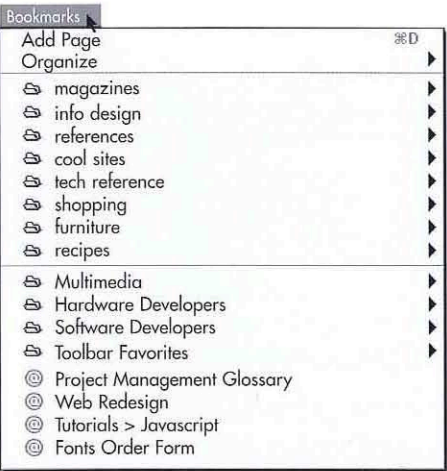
Bookmarks
Add Page ⌘D
Organize
magazines
info design
references
cool sites
tech reference
shopping
furniture
recipes
Multimedia
Hardware Developers
Software Developers
Toolbar Favorites
Project Management Glossary
Web Redesign
Tutorials > Javascript
Fonts Order Form